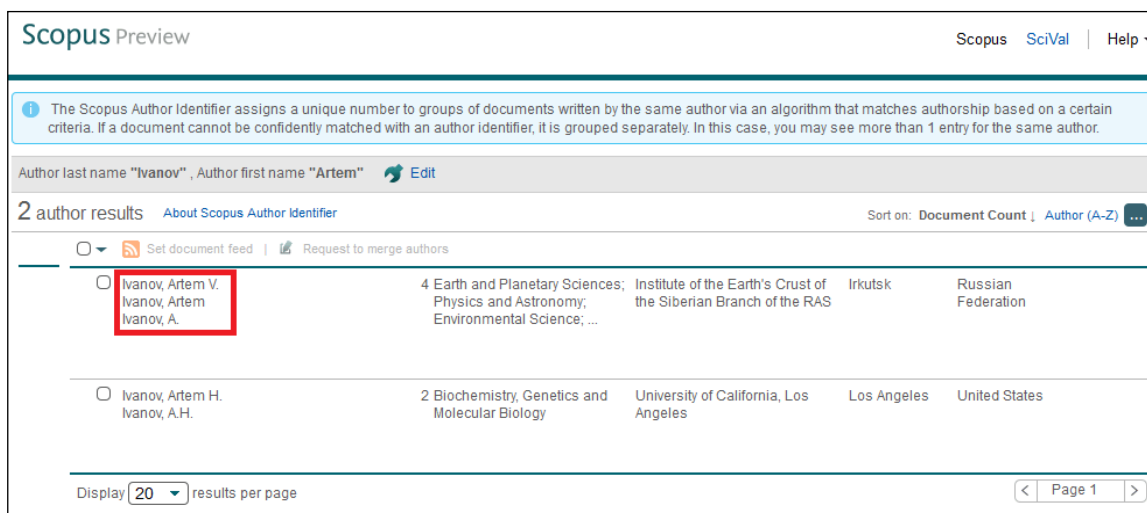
Scopus Preview

Scopus SciVal Help

The Scopus Author Identifier assigns a unique number to groups of documents written by the same author via an algorithm that matches authorship based on a certain criteria. If a document cannot be confidently matched with an author identifier, it is grouped separately. In this case, you may see more than 1 entry for the same author.

Author last name "Ivanov" , Author first name "Artem" Edit

2 author results About Scopus Author Identifier

Sort on: Document Count ↓ Author (A-Z) ...

Set document feed | Request to merge authors

| Author | Documents | Subject area | Affiliation | City | Country |
|---|---|---|---|---|---|
| Ivanov, Artem V. Ivanov, Artem Ivanov, A. | 4 | Earth and Planetary Sciences; Physics and Astronomy; Environmental Science; ... | Institute of the Earth's Crust of the Siberian Branch of the RAS | Irkutsk | Russian Federation |
| Ivanov, Artem H. Ivanov, A.H. | 2 | Biochemistry, Genetics and Molecular Biology | University of California, Los Angeles | Los Angeles | United States |

Display 20 results per page

< Page 1 >